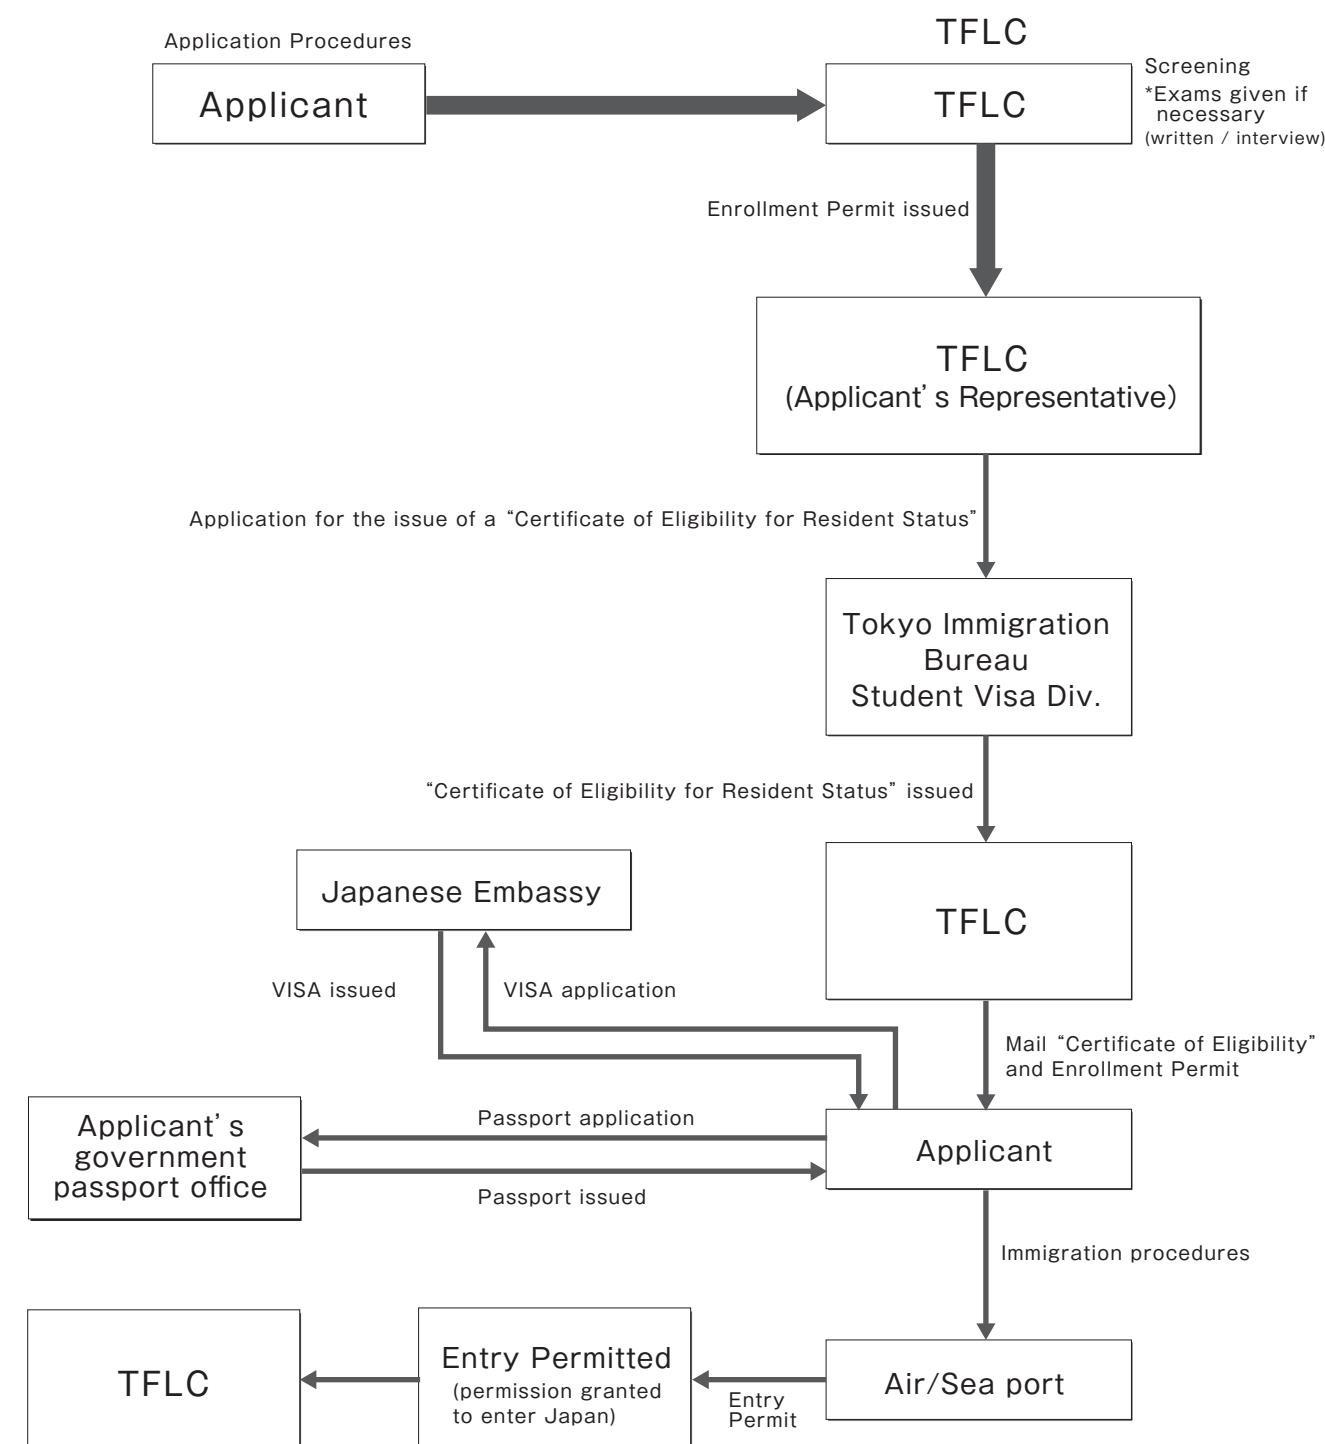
Application Procedures

TFLC

Applicant

TFLC

Screening
*Exams given if necessary
(written / interview)

Enrollment Permit issued

TFLC
(Applicant' s Representative)

Application for the issue of a "Certificate of Eligibility for Resident Status"

Tokyo Immigration Bureau
Student Visa Div.

"Certificate of Eligibility for Resident Status" issued

Japanese Embassy

TFLC

VISA issued

VISA application

Mail "Certificate of Eligibility" and Enrollment Permit

Applicant' s government passport office

Passport application

Passport issued

Applicant

Immigration procedures

TFLC

Entry Permitted
(permission granted to enter Japan)

Entry Permit

Air/Sea port